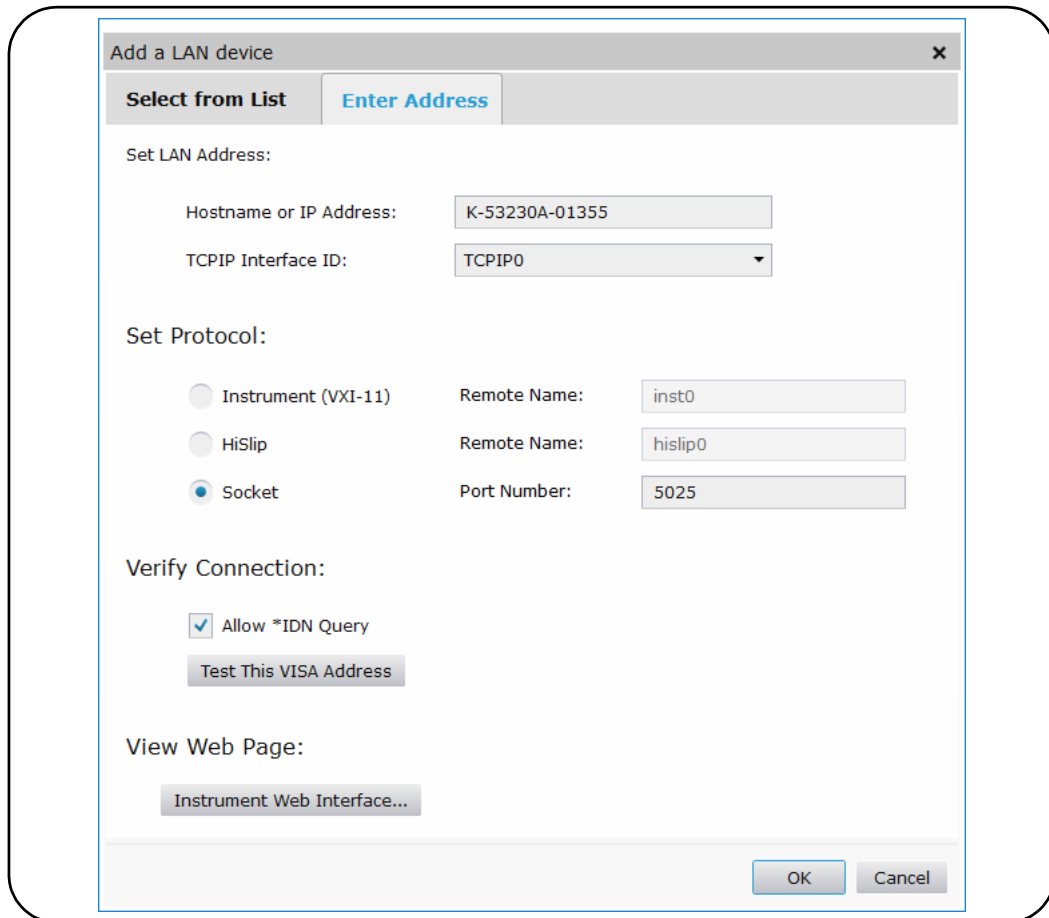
Add a LAN device ×

Select from List
Enter Address

Set LAN Address:

Hostname or IP Address: K-53230A-01355

TCPIP Interface ID: TCPIP0

Set Protocol:

Instrument (VXI-11) Remote Name: inst0

HiSlip Remote Name: hislip0

Socket Port Number: 5025

Verify Connection:

Allow *IDN Query

Test This VISA Address

View Web Page:

Instrument Web Interface...

OK Cancel